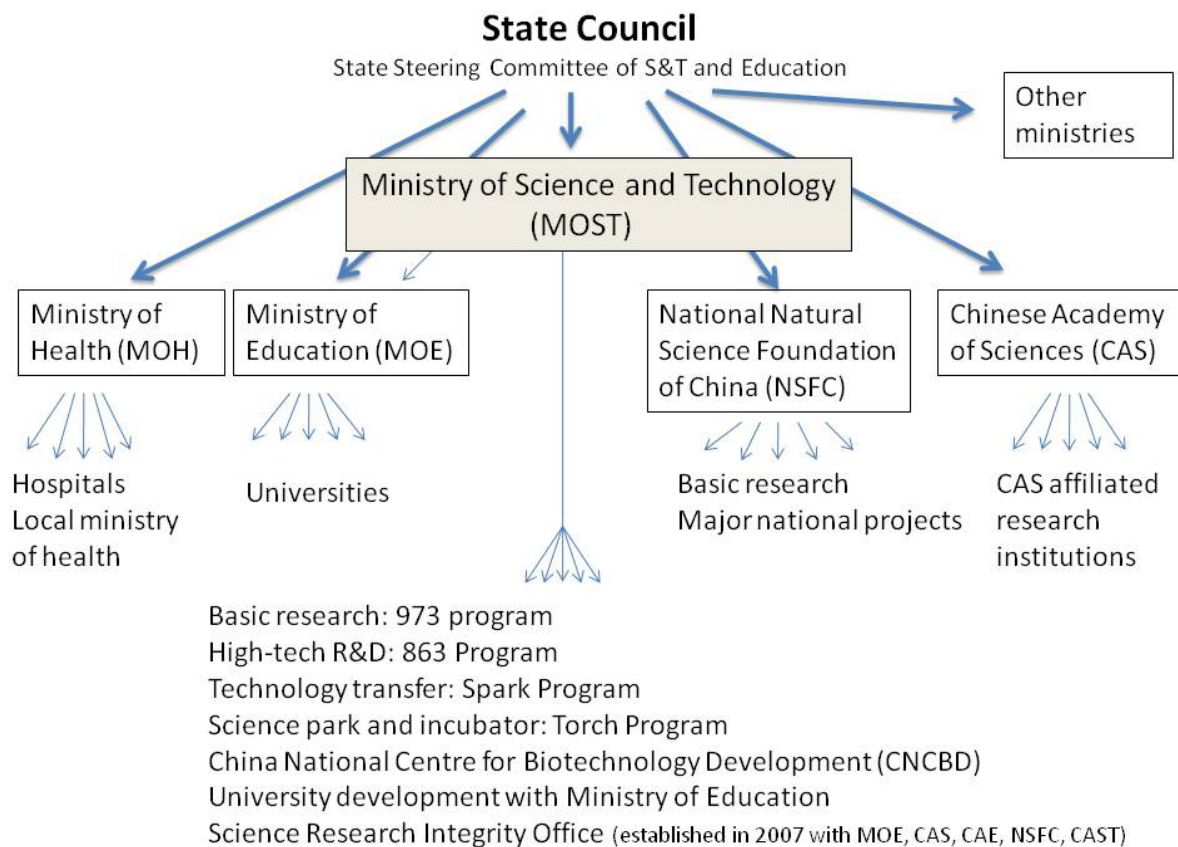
State Council
State Steering Committee of S&T and Education

Other ministries

Ministry of Science and Technology (MOST)

Ministry of Health (MOH)

Ministry of Education (MOE)

National Natural Science Foundation of China (NSFC)

Chinese Academy of Sciences (CAS)

Hospitals
Local ministry of health

Universities

Basic research
Major national projects

CAS affiliated research institutions

Basic research: 973 program
High-tech R&D: 863 Program
Technology transfer: Spark Program
Science park and incubator: Torch Program
China National Centre for Biotechnology Development (CNCBD)
University development with Ministry of Education
Science Research Integrity Office (established in 2007 with MOE, CAS, CAE, NSFC, CAST)